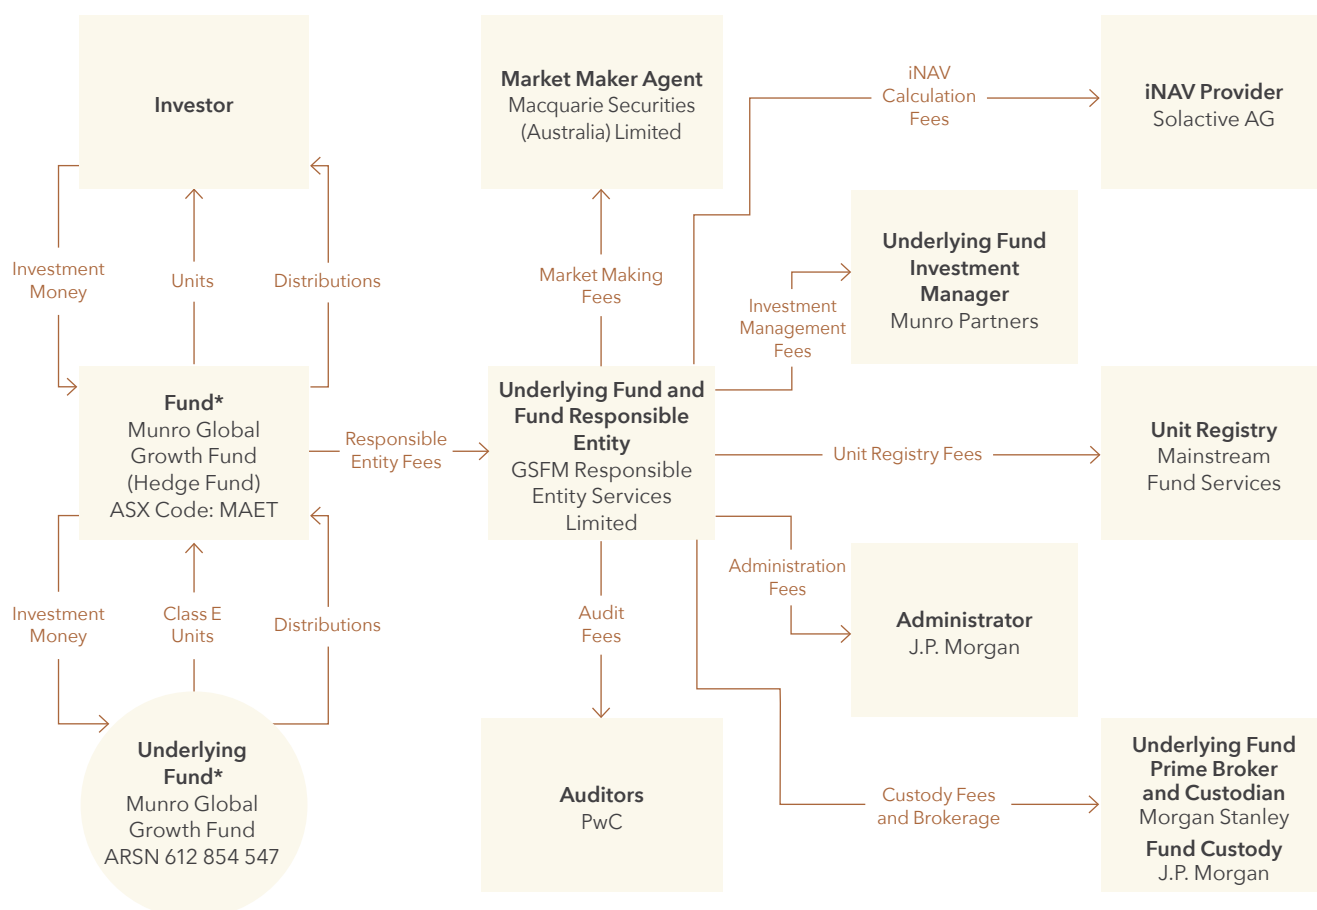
Investor

Investment Money

Units

Distributions

Fund*
Munro Global Growth Fund (Hedge Fund)
ASX Code: MAET

Investment Money

Class E Units

Distributions

Underlying Fund*
Munro Global Growth Fund
ARSN 612 854 547

Responsible Entity Fees

Market Maker Agent
Macquarie Securities (Australia) Limited

Market Making Fees

Underlying Fund and Fund Responsible Entity
GSFM Responsible Entity Services Limited

Audit Fees

Auditors
PwC

iNAV Calculation Fees

iNAV Provider
Solactive AG

Investment Management Fees

Underlying Fund Investment Manager
Munro Partners

Unit Registry Fees

Unit Registry
Mainstream Fund Services

Administration Fees

Administrator
J.P. Morgan

Custody Fees and Brokerage

Underlying Fund Prime Broker and Custodian
Morgan Stanley
Fund Custody
J.P. Morgan